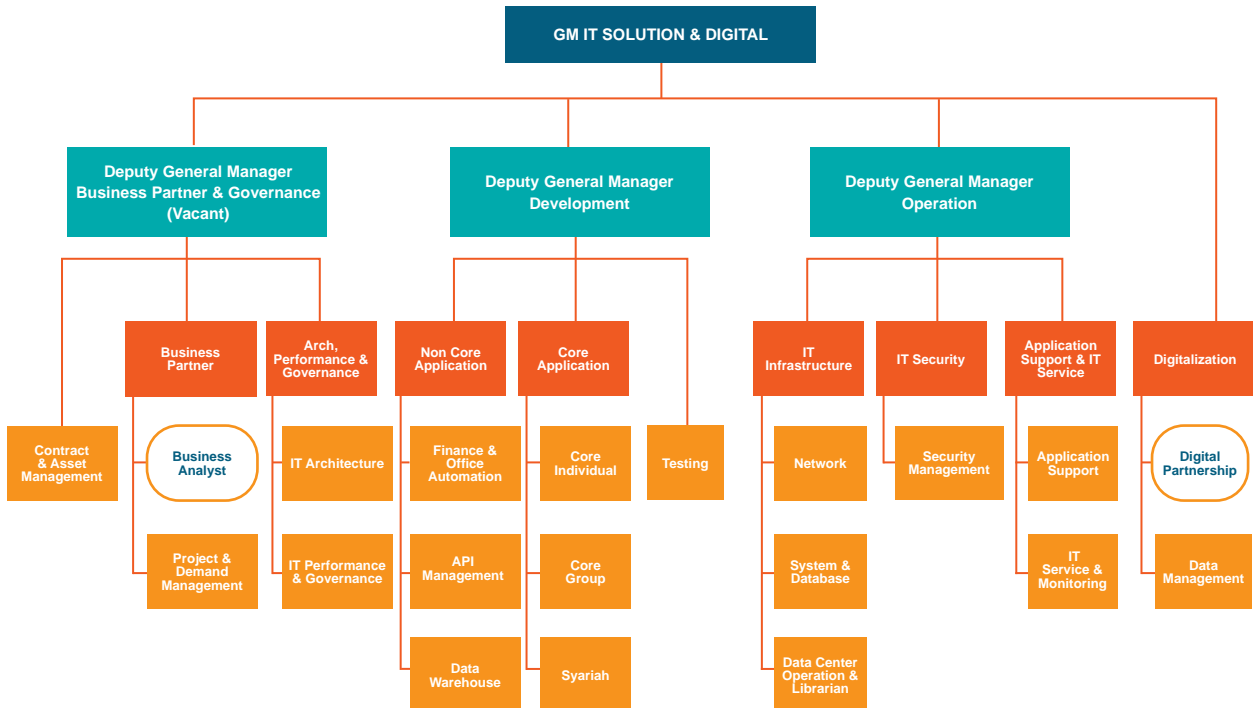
GM IT SOLUTION & DIGITAL

Deputy General Manager Business Partner & Governance (Vacant)

Deputy General Manager Development

Deputy General Manager Operation

Contract & Asset Management

Business Partner

Business Analyst

Project & Demand Management

Arch, Performance & Governance

IT Architecture

IT Performance & Governance

Non Core Application

Finance & Office Automation

API Management

Data Warehouse

Core Application

Core Individual

Core Group

Syariah

Testing

IT Infrastructure

Network

System & Database

Data Center Operation & Librarian

IT Security

Security Management

Application Support & IT Service

Application Support

IT Service & Monitoring

Digitalization

Digital Partnership

Data Management